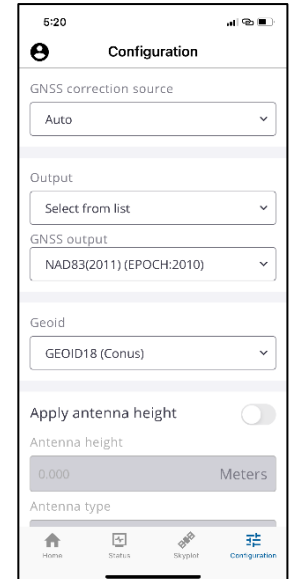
5:20

Configuration

GNSS correction source

Auto

Output

Select from list

GNSS output

NAD83(2011) (EPOCH:2010)

Geoid

GEOID18 (Conus)

Apply antenna height

Antenna height

0.000

Meters

Antenna type

Home

Status

Skyplot

Configuration